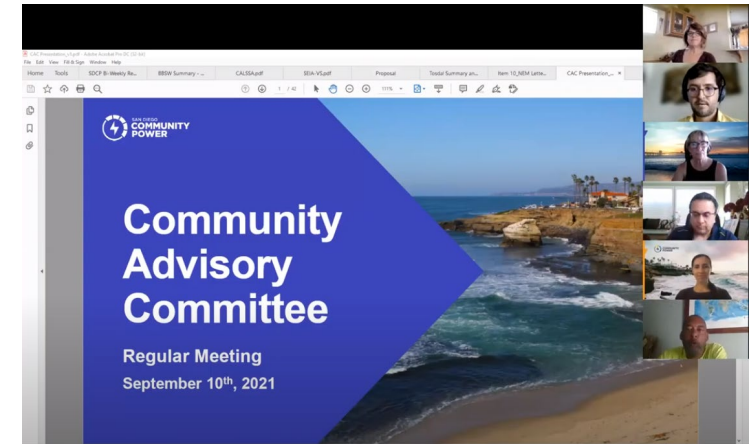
CAC Presentation_v3.pdf - Adobe Acrobat Pro DC (32-bit)

File Edit View Fill & Sign Window Help

Home Tools SDCP Bi-Weekly Re... RBBW Summary - ... CALSSIA.pdf SEIA-VS.pdf Proposal Toolal Summary an... Item 10_NEM Lette... CAC Presentation_...

1 / 40 111%

SAN DIEGO COMMUNITY POWER

Community Advisory Committee

Regular Meeting

September 10$^{th}$, 2021